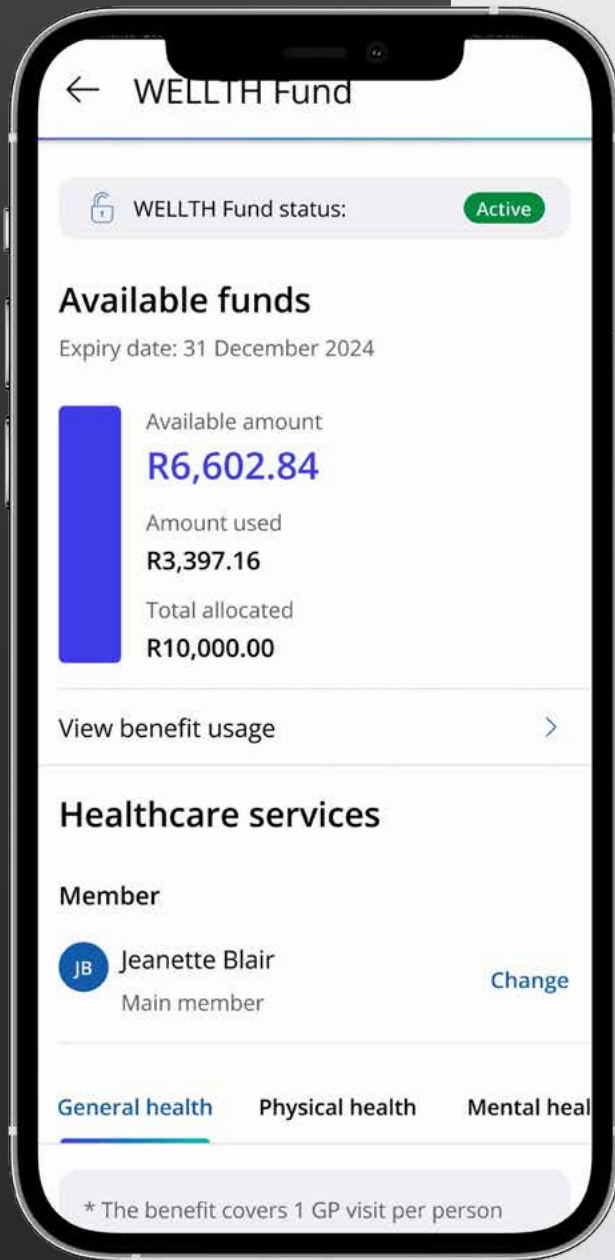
WELLTH Fund

WELLTH Fund status: Active

Available funds

Expiry date: 31 December 2024

Available amount
R6,602.84

Amount used
R3,397.16

Total allocated
R10,000.00

View benefit usage

Healthcare services

Member

JB Jeanette Blair
Main member

Change

General health Physical health Mental heal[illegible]

* The benefit covers 1 GP visit per person